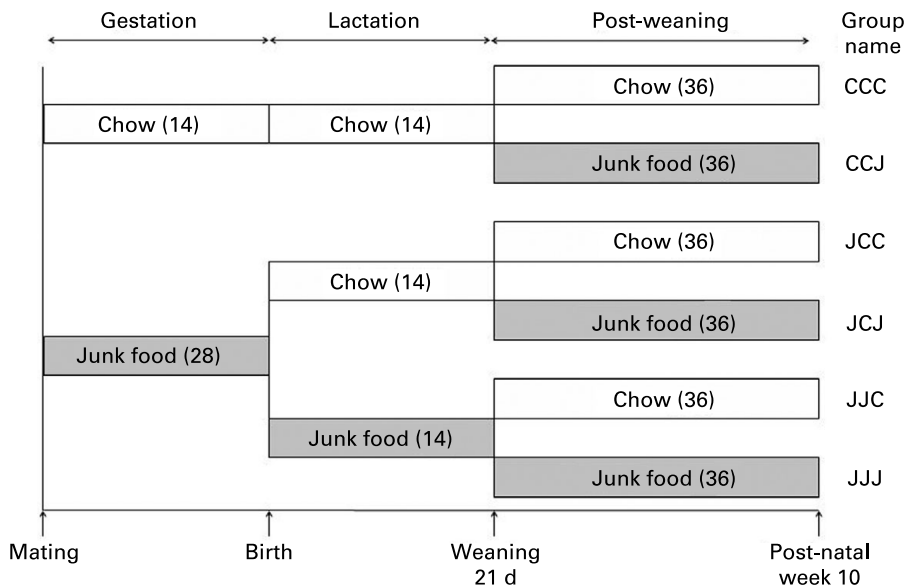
Gestation

Lactation

Post-weaning

Group name

Chow (36)

CCC

Chow (14)

Chow (14)

Junk food (36)

CCJ

Chow (36)

JCC

Chow (14)

Junk food (36)

JCJ

Junk food (28)

Chow (36)

JJC

Junk food (14)

Junk food (36)

JJJ

Mating

Birth

Weaning 21 d

Post-natal week 10